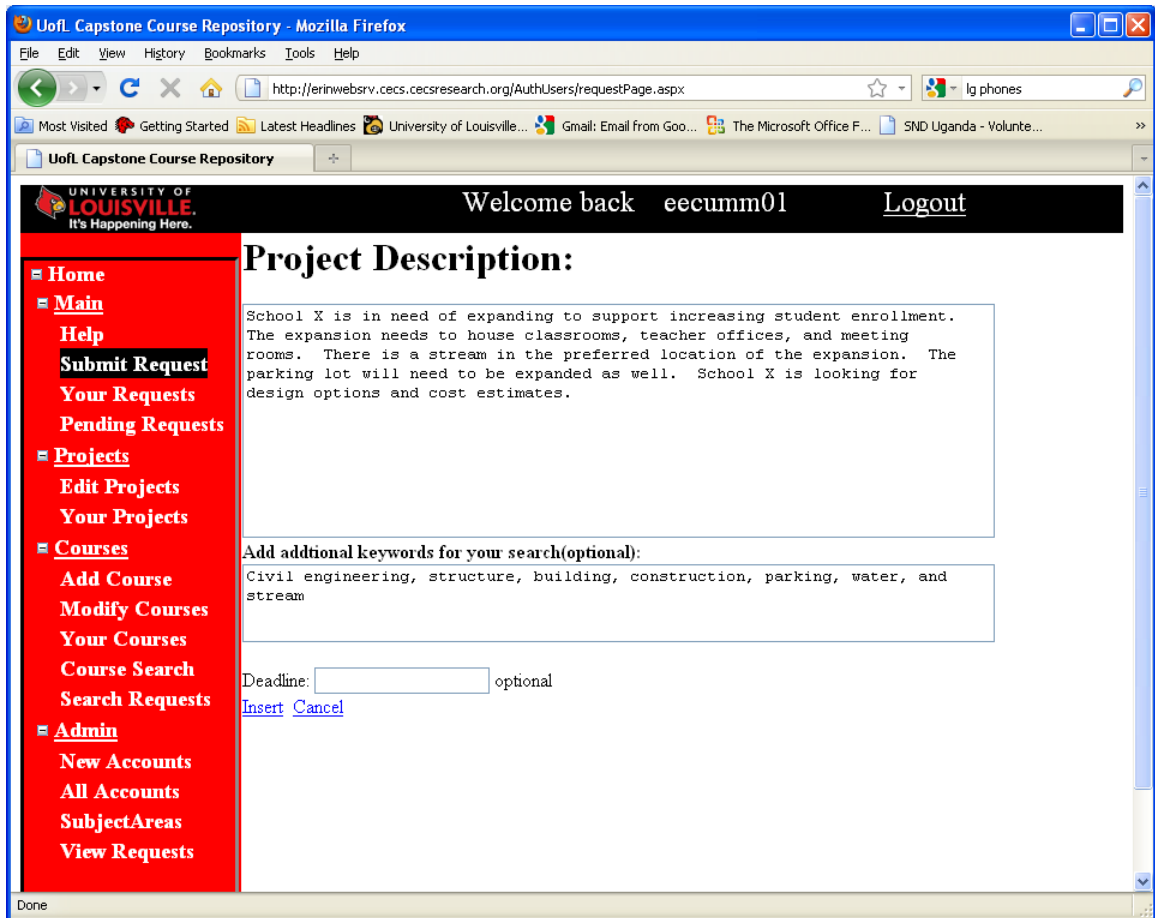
UofL Capstone Course Repository - Mozilla Firefox

File Edit View History Bookmarks Tools Help

http://erinwebsrv.cecs.cecsresearch.org/AuthUsers/requestPage.aspx

lg phones

Most Visited Getting Started Latest Headlines University of Louisville... Gmail: Email from Goo... The Microsoft Office F... SND Uganda - Volunte...

UofL Capstone Course Repository

UNIVERSITY OF LOUISVILLE. It's Happening Here.

Welcome back eecumm01 Logout

Home
Main
Help
Submit Request
Your Requests
Pending Requests
Projects
Edit Projects
Your Projects
Courses
Add Course
Modify Courses
Your Courses
Course Search
Search Requests
Admin
New Accounts
All Accounts
SubjectAreas
View Requests

Project Description:

School X is in need of expanding to support increasing student enrollment. The expansion needs to house classrooms, teacher offices, and meeting rooms. There is a stream in the preferred location of the expansion. The parking lot will need to be expanded as well. School X is looking for design options and cost estimates.

Add addtional keywords for your search(optional):

Civil engineering, structure, building, construction, parking, water, and stream

Deadline: optional

Insert Cancel

Done